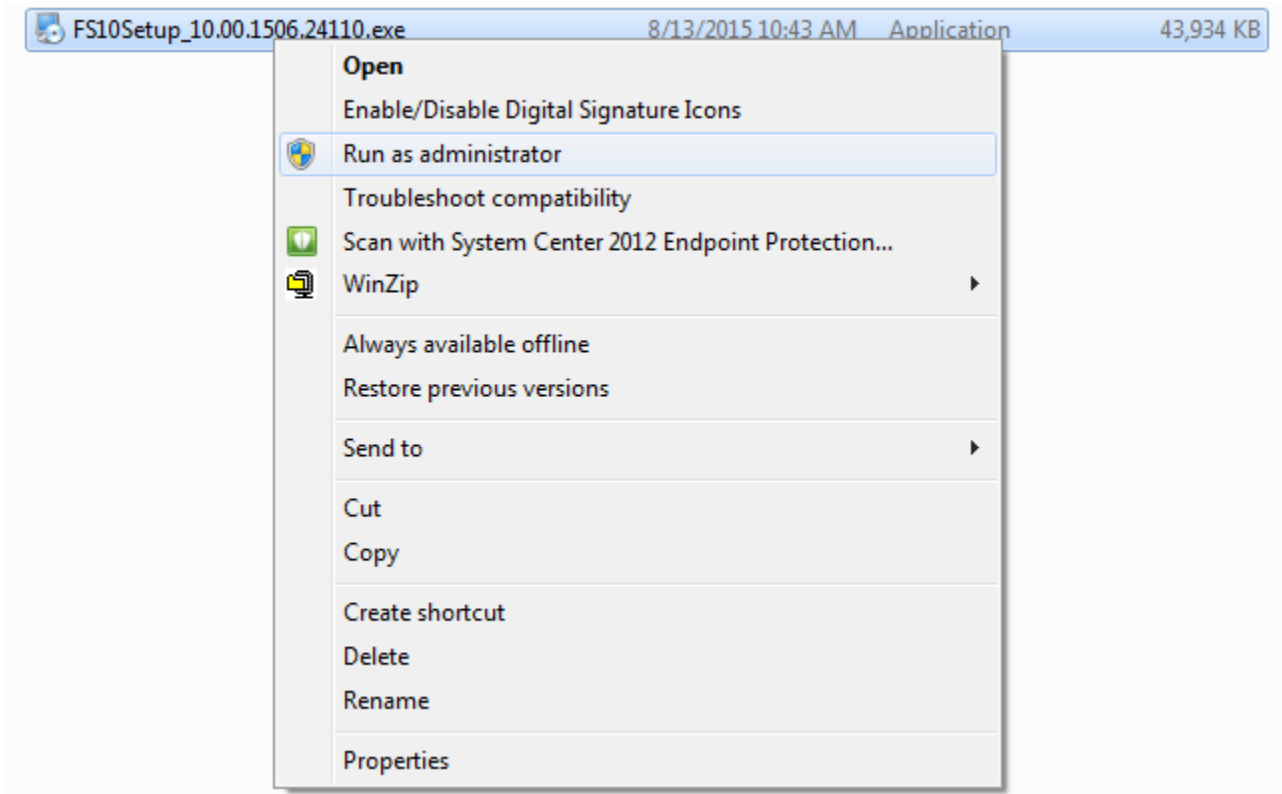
FS10Setup_10.00.1506.24110.exe 8/13/2015 10:43 AM Application 43,934 KB

Open
Enable/Disable Digital Signature Icons
Run as administrator
Troubleshoot compatibility
Scan with System Center 2012 Endpoint Protection...
WinZip

Always available offline
Restore previous versions

Send to

Cut
Copy

Create shortcut
Delete
Rename

Properties